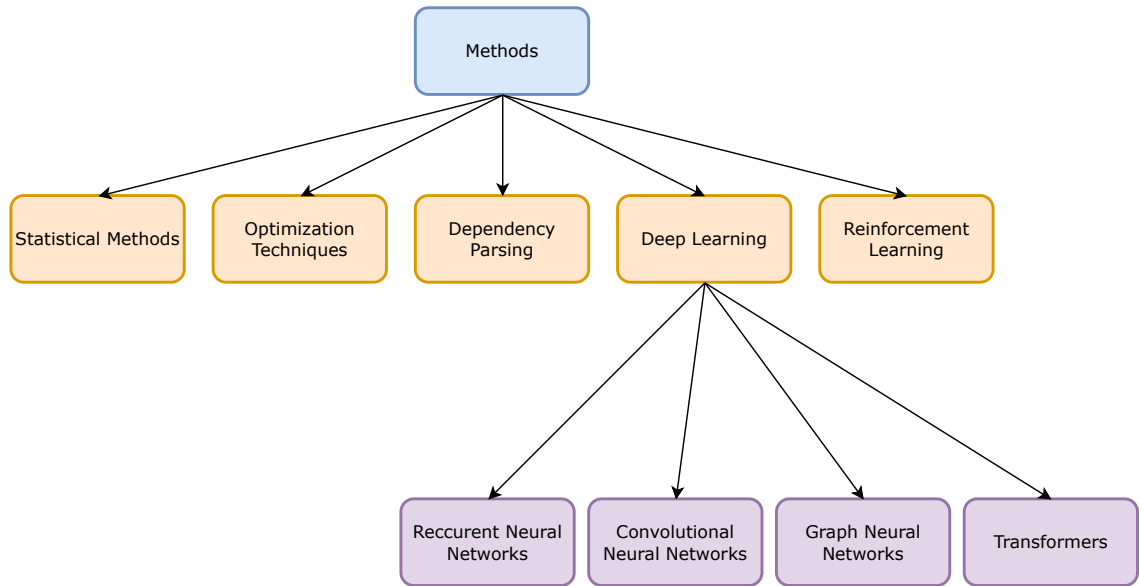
Methods

Statistical Methods

Optimization Techniques

Dependency Parsing

Deep Learning

Reinforcement Learning

Reccurent Neural Networks

Convolutional Neural Networks

Graph Neural Networks

Transformers